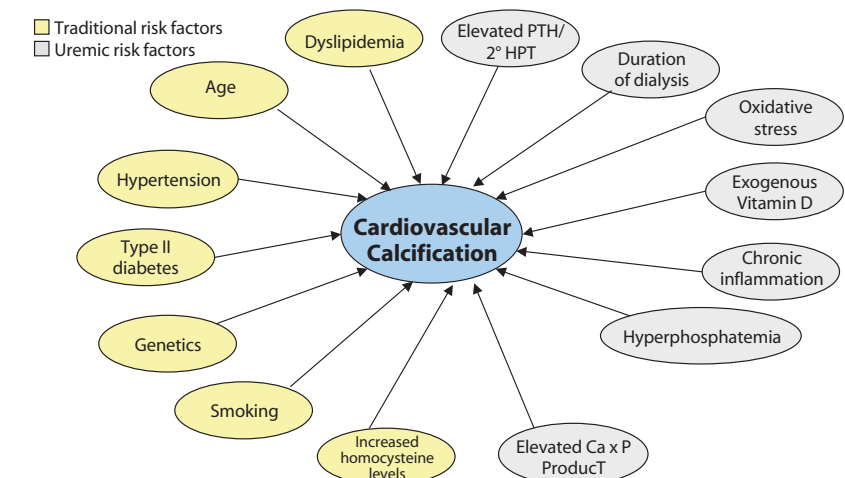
Traditional risk factors
Uremic risk factors

Dyslipidemia

Elevated PTH/ 2° HPT

Age

Duration of dialysis

Oxidative stress

Hypertension

Exogenous Vitamin D

Cardiovascular Calcification

Type II diabetes

Chronic inflammation

Genetics

Hyperphosphatemia

Smoking

Increased homocysteine levels

Elevated Ca x P ProducT